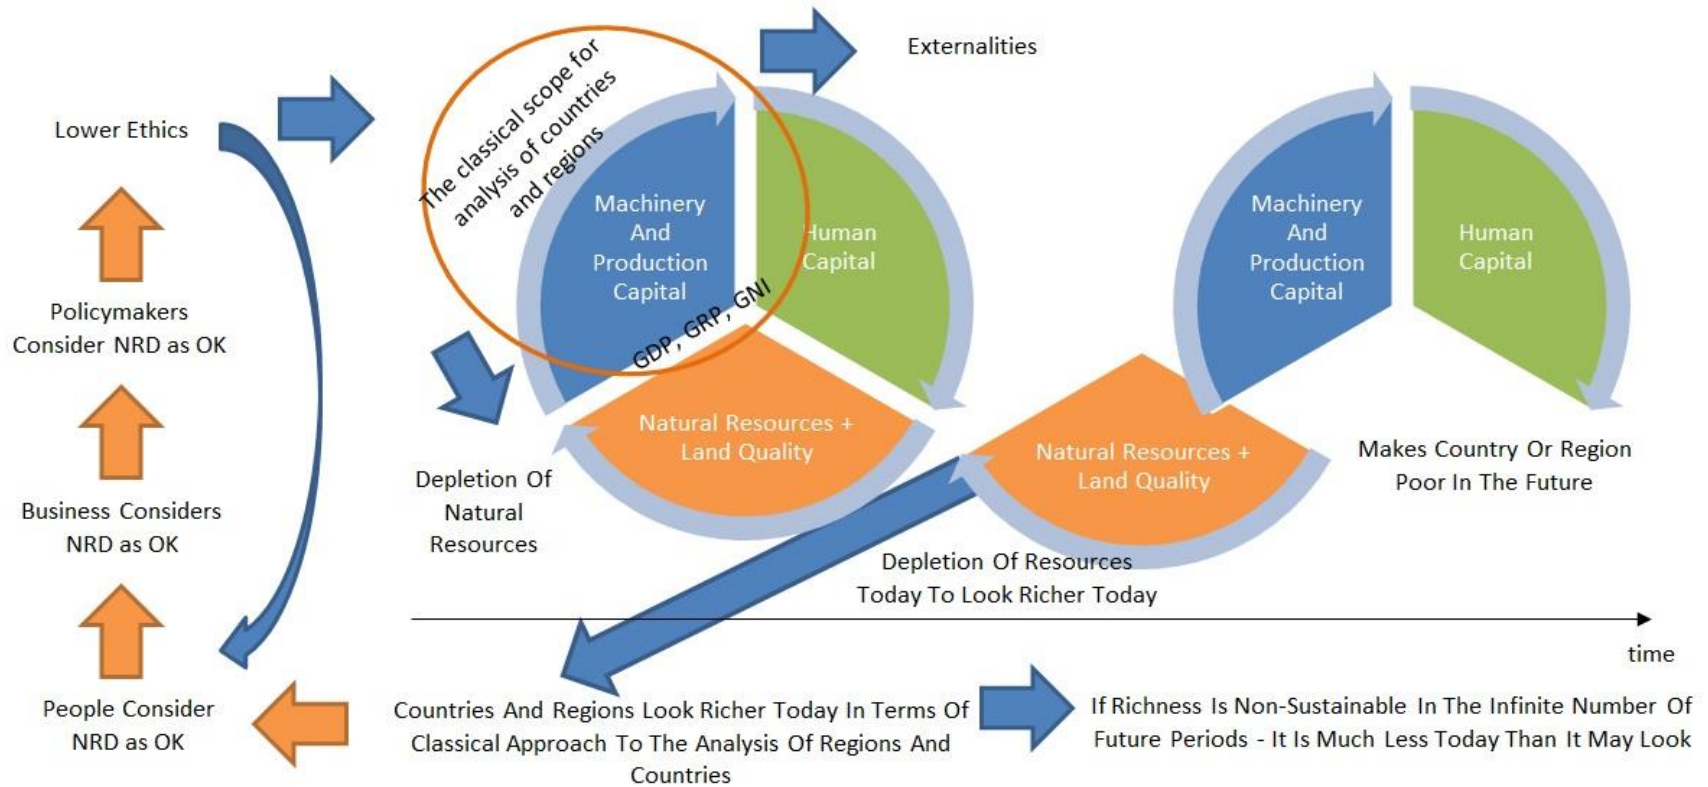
Externalities

Lower Ethics

Policymakers Consider NRD as OK

Business Considers NRD as OK

People Consider NRD as OK

The classical scope for analysis of countries and regions

Machinery And Production Capital

Human Capital

GDP, GRP, GNI

Natural Resources + Land Quality

Depletion Of Natural Resources

Machinery And Production Capital

Human Capital

Natural Resources + Land Quality

Makes Country Or Region Poor In The Future

Depletion Of Resources Today To Look Richer Today

time

Countries And Regions Look Richer Today In Terms Of Classical Approach To The Analysis Of Regions And Countries

If Richness Is Non-Sustainable In The Infinite Number Of Future Periods - It Is Much Less Today Than It May Look